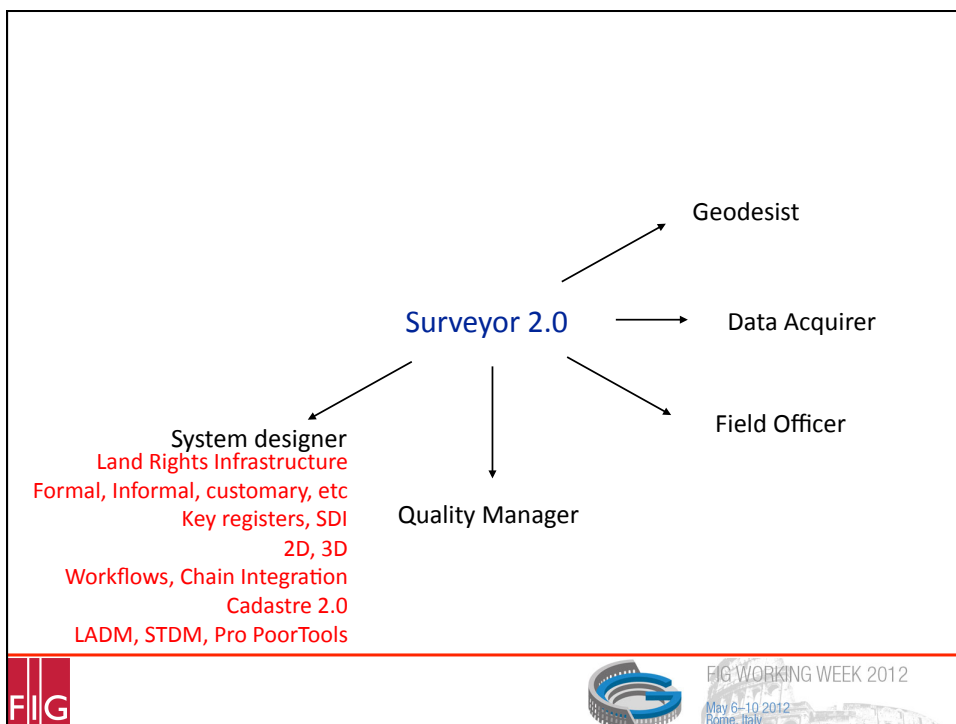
Geodesist

Surveyor 2.0

Data Acquirer

Field Officer

System designer
Land Rights Infrastructure
Formal, Informal, customary, etc
Key registers, SDI
2D, 3D
Workflows, Chain Integration
Cadastre 2.0
LADM, STDM, Pro PoorTools

Quality Manager

FIG

FIG WORKING WEEK 2012
May 6–10 2012
Rome, Italy